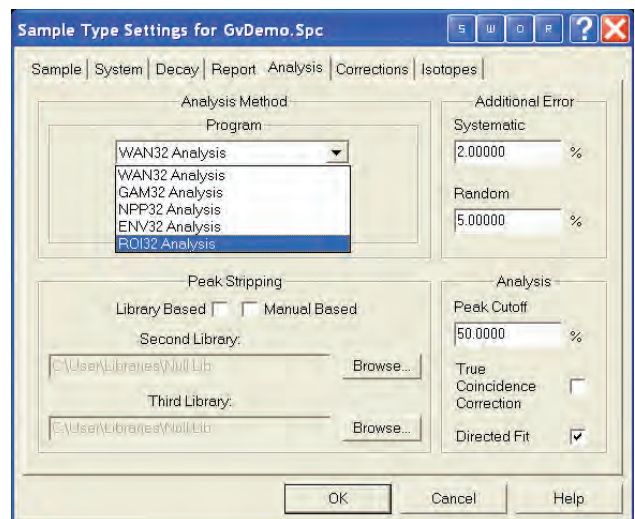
Sample Type Settings for GvDemo.Spc

S W O R ?

Sample | System | Decay | Report | Analysis | Corrections | Isotopes

Analysis Method

Program

WAN32 Analysis

WAN32 Analysis
GAM32 Analysis
NPP32 Analysis
ENV32 Analysis
ROI32 Analysis

Additional Error

Systematic

2.00000 %

Random

5.00000 %

Peak Stripping

Library Based Manual Based

Second Library:

C:\User\Libraries\Null.Lib

Browse...

Third Library:

C:\User\Libraries\Null.Lib

Browse...

Analysis

Peak Cutoff

50.0000 %

True Coincidence Correction

Directed Fit

OK Cancel Help